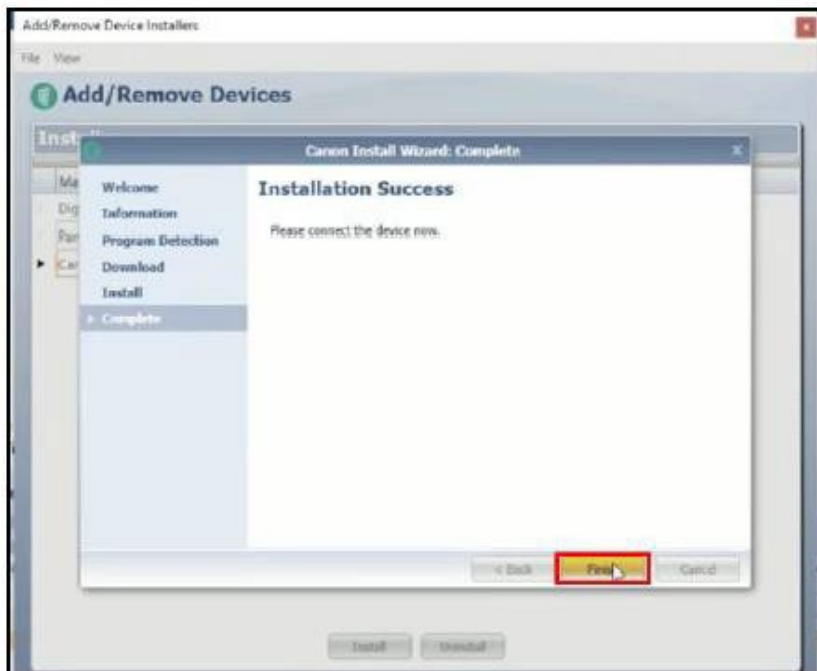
Add/Remove Device Installers

File View

Add/Remove Devices

Inst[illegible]

Ma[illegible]
Dig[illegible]
Par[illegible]
Ca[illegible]

Canon Install Wizard: Complete

Welcome
Information
Program Detection
Download
Install
Complete

Installation Success

Please connect the device now.

< Back
Finish
Cancel

Install
Uninstall